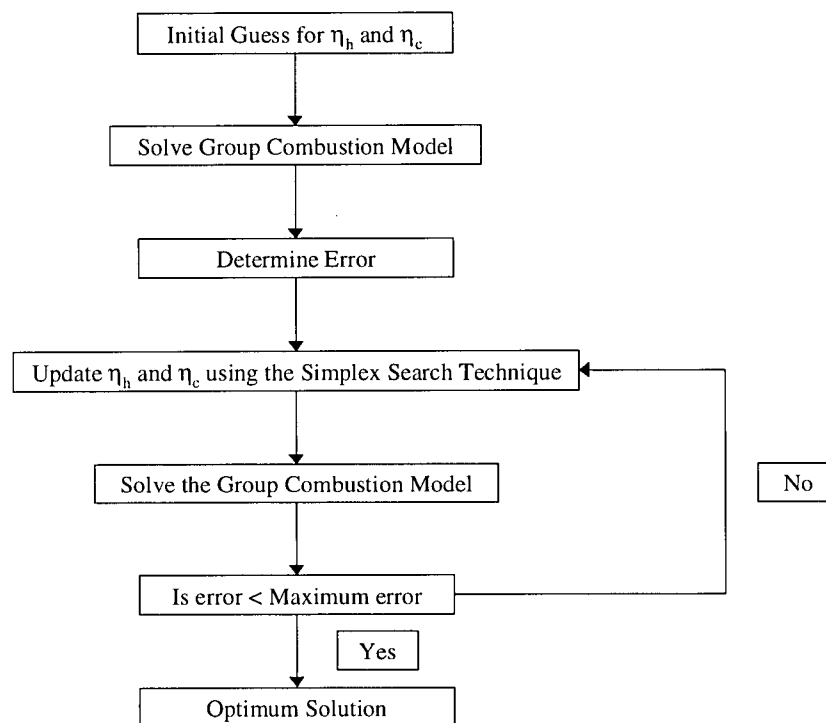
Initial Guess for $\eta_h$ and $\eta_c$

Solve Group Combustion Model

Determine Error

Update $\eta_h$ and $\eta_c$ using the Simplex Search Technique

Solve the Group Combustion Model

No

Is error < Maximum error

Yes

Optimum Solution